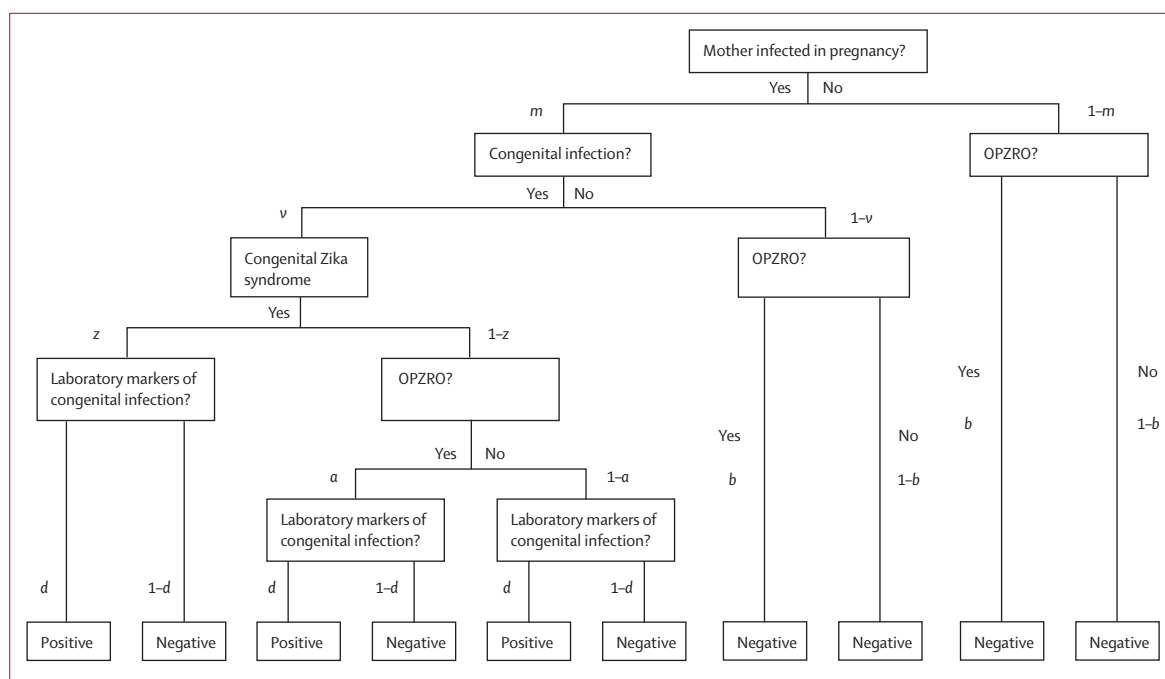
Mother infected in pregnancy?

Yes No

$m$

$1–m$

Congenital infection?

OPZRO?

Yes No

$v$

$1–v$

Congenital Zika syndrome

OPZRO?

Yes

$z$

$1–z$

Laboratory markers of congenital infection?

OPZRO?

Yes

$b$

No

$1–b$

Yes

$b$

No

$1–b$

Yes No

$a$

$1–a$

Laboratory markers of congenital infection?

Laboratory markers of congenital infection?

$d$

$1–d$

$d$

$1–d$

$d$

$1–d$

Positive

Negative

Positive

Negative

Positive

Negative

Negative

Negative

Negative

Negative